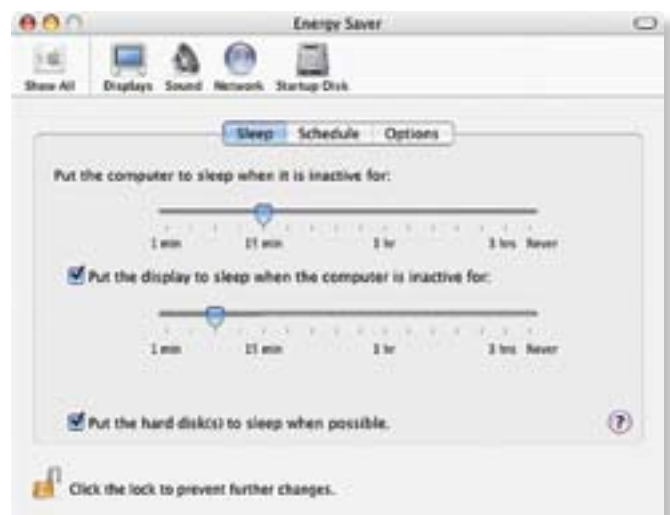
Energy Saver

Show All Displays Sound Network Startup Disk

Sleep Schedule Options

Put the computer to sleep when it is inactive for:

1 min 15 min 1 hr 3 hrs Never

Put the display to sleep when the computer is inactive for:

1 min 15 min 1 hr 3 hrs Never

Put the hard disk(s) to sleep when possible.

?

Click the lock to prevent further changes.